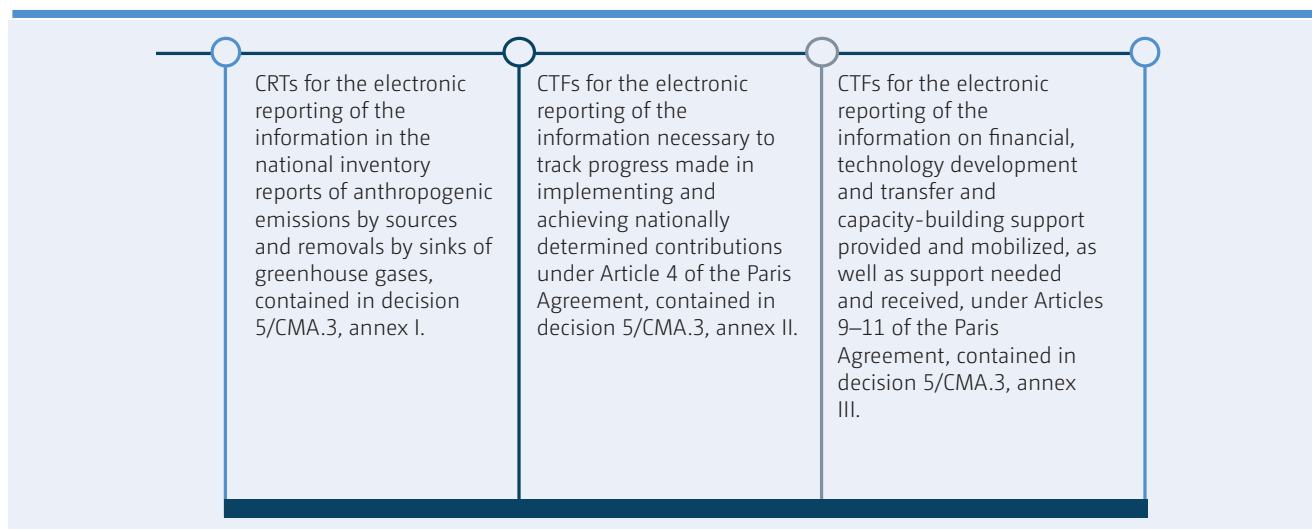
CRTs for the electronic reporting of the information in the national inventory reports of anthropogenic emissions by sources and removals by sinks of greenhouse gases, contained in decision 5/CMA.3, annex I.

CTFs for the electronic reporting of the information necessary to track progress made in implementing and achieving nationally determined contributions under Article 4 of the Paris Agreement, contained in decision 5/CMA.3, annex II.

CTFs for the electronic reporting of the information on financial, technology development and transfer and capacity-building support provided and mobilized, as well as support needed and received, under Articles 9–11 of the Paris Agreement, contained in decision 5/CMA.3, annex III.